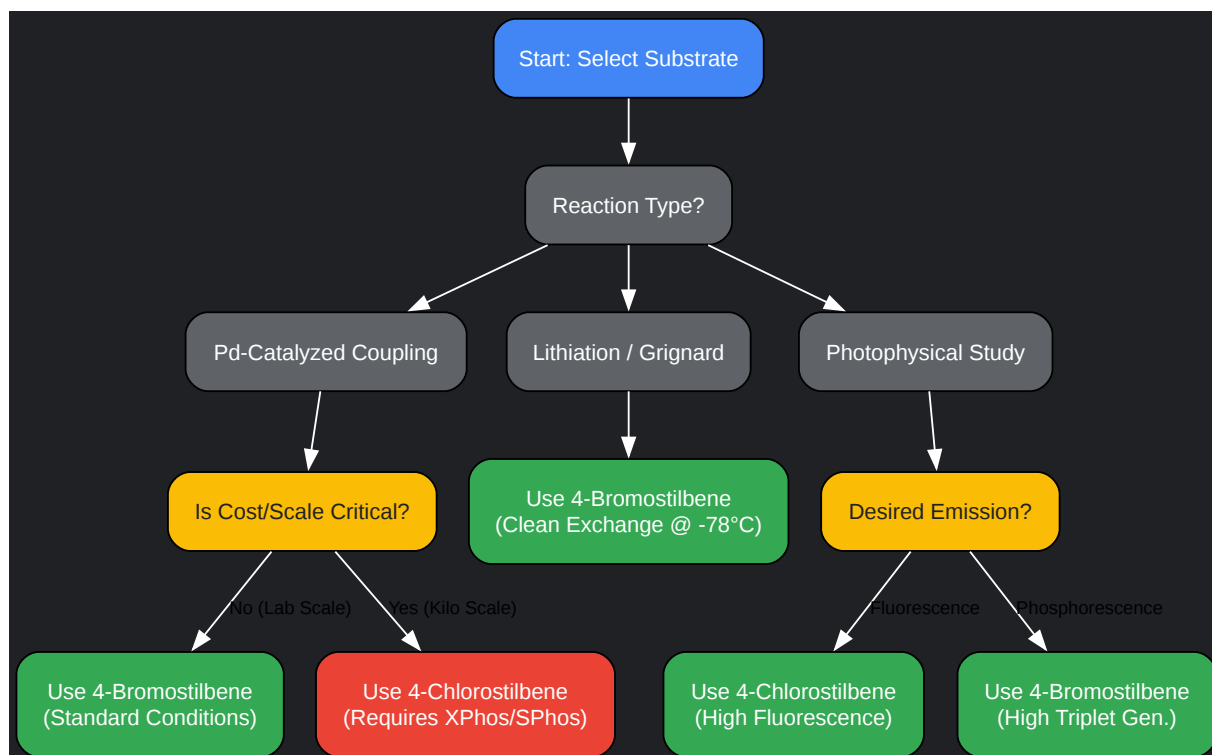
Start: Select Substrate

Reaction Type?

Pd-Catalyzed Coupling

Lithiation / Grignard

Photophysical Study

Is Cost/Scale Critical?

Use 4-Bromostilbene (Clean Exchange @ -78°C)

Desired Emission?

No (Lab Scale)

Yes (Kilo Scale)

Fluorescence

Phosphorescence

Use 4-Bromostilbene (Standard Conditions)

Use 4-Chlorostilbene (Requires XPhos/SPhos)

Use 4-Chlorostilbene (High Fluorescence)

Use 4-Bromostilbene (High Triplet Gen.)